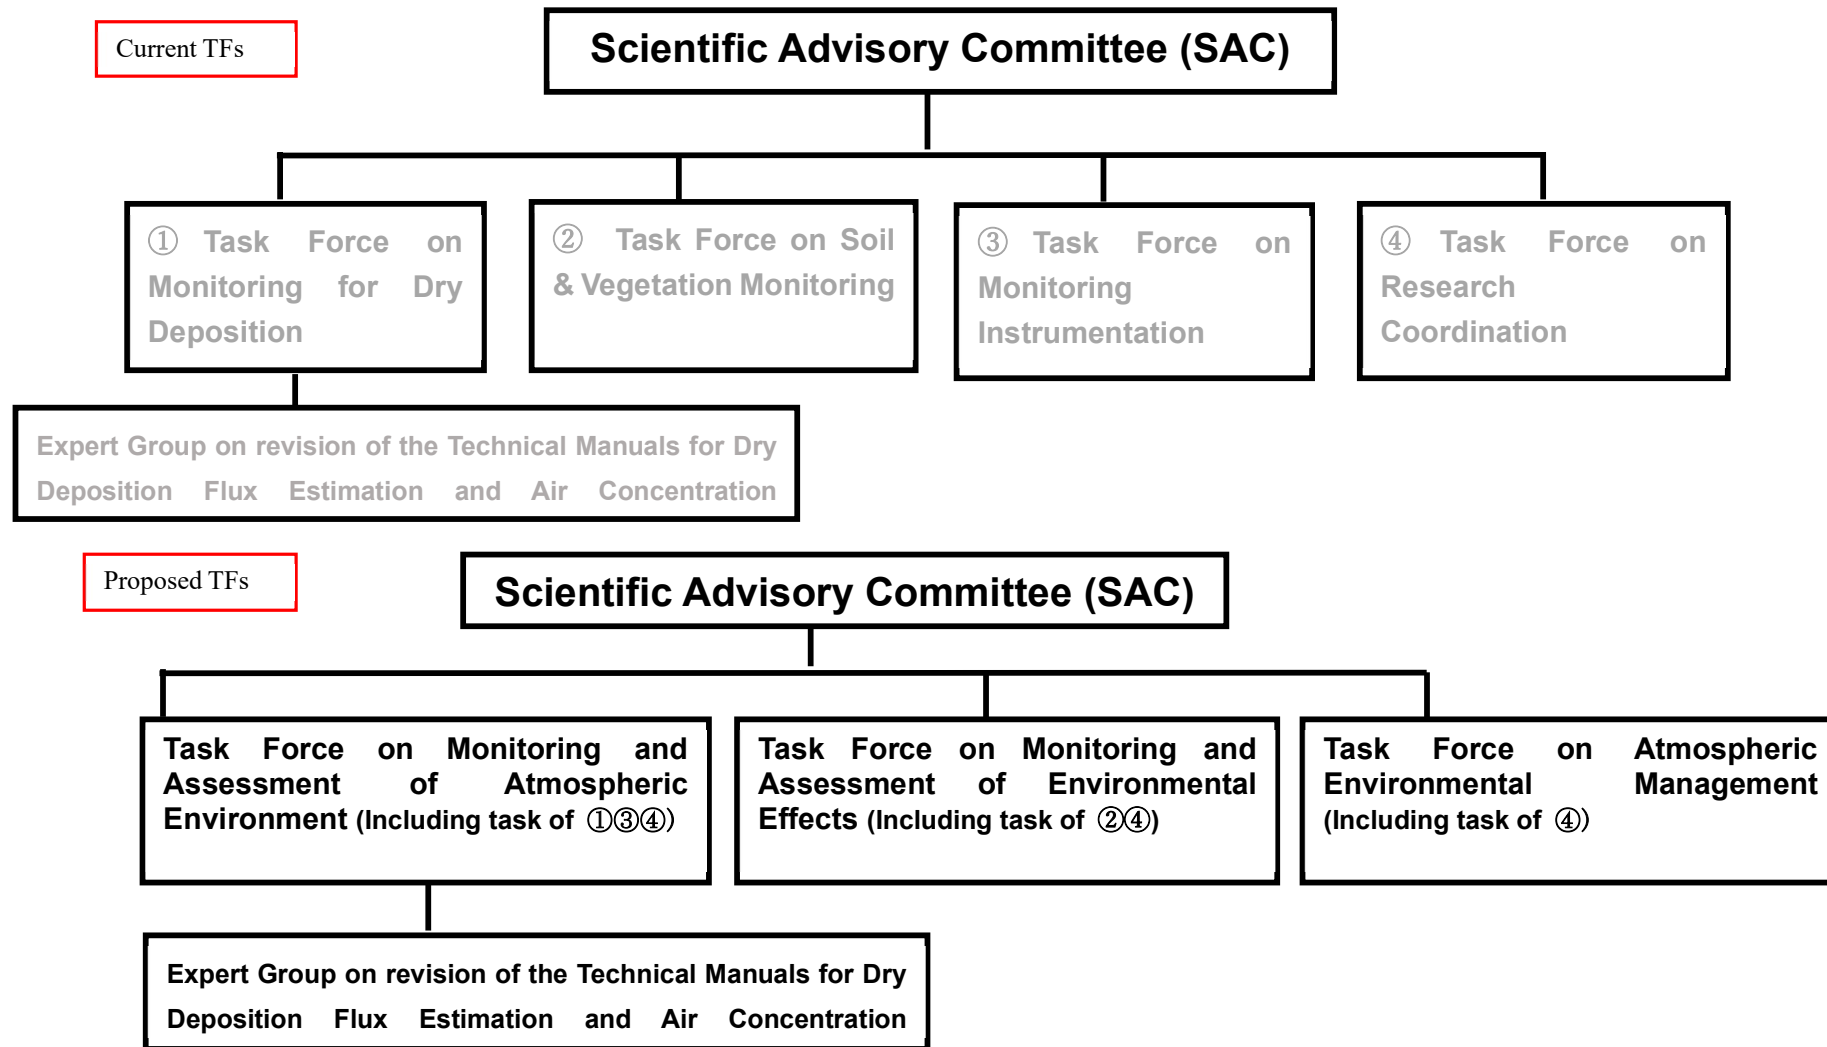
Current TFs

Scientific Advisory Committee (SAC)

① Task Force on Monitoring for Dry Deposition

② Task Force on Soil & Vegetation Monitoring

③ Task Force on Monitoring Instrumentation

④ Task Force on Research Coordination

Expert Group on revision of the Technical Manuals for Dry Deposition Flux Estimation and Air Concentration

Proposed TFs

Scientific Advisory Committee (SAC)

Task Force on Monitoring and Assessment of Atmospheric Environment (Including task of ①③④)

Task Force on Monitoring and Assessment of Environmental Effects (Including task of ②④)

Task Force on Atmospheric Environmental Management (Including task of ④)

Expert Group on revision of the Technical Manuals for Dry Deposition Flux Estimation and Air Concentration